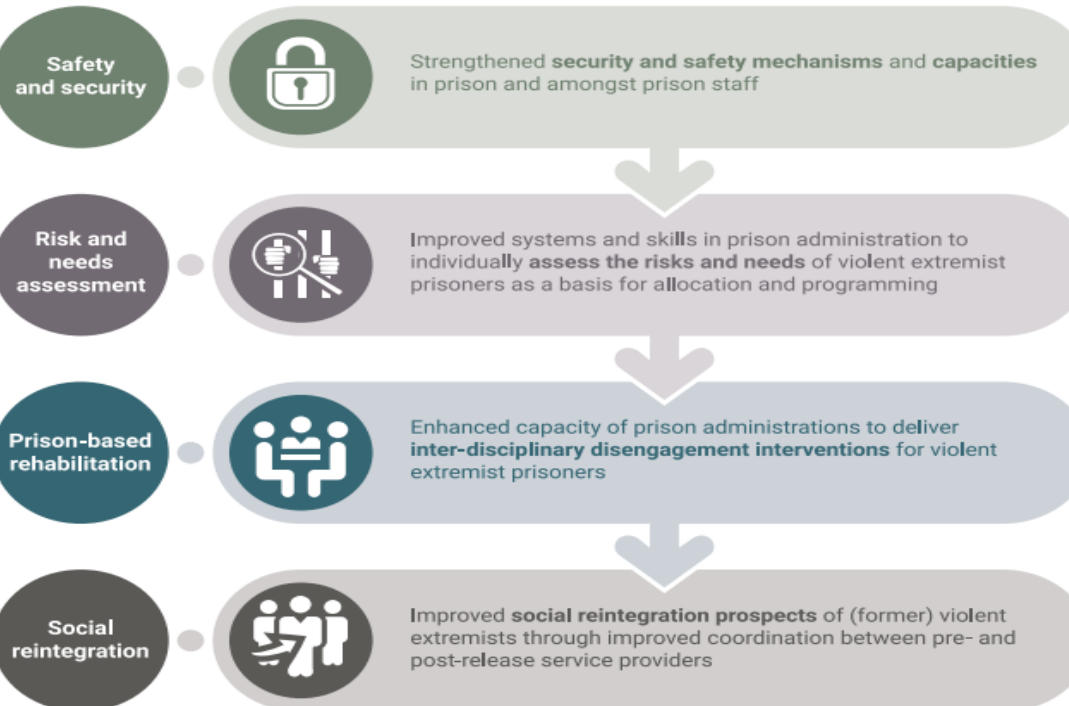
Safety and security

Strengthened security and safety mechanisms and capacities in prison and amongst prison staff

Risk and needs assessment

Improved systems and skills in prison administration to individually assess the risks and needs of violent extremist prisoners as a basis for allocation and programming

Prison-based rehabilitation

Enhanced capacity of prison administrations to deliver inter-disciplinary disengagement interventions for violent extremist prisoners

Social reintegration

Improved social reintegration prospects of (former) violent extremists through improved coordination between pre- and post-release service providers